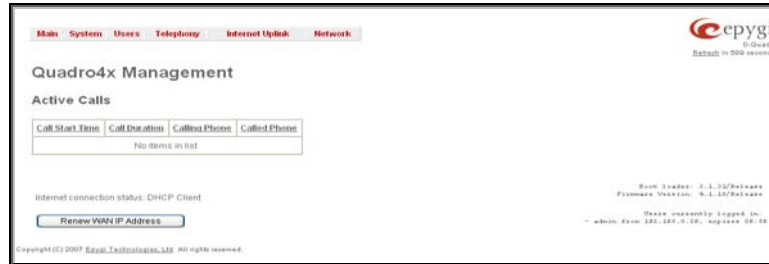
Main System Users Telephony Internet Uplink Network

epygi
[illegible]
Refresh in 599 seconds

Quadro4x Management

Active Calls

| Call Start Time | Call Duration | Calling Phone | Called Phone |
|---|---|---|---|
| No items in list | | | |

Internet connection status: DHCP Client

Renew WAN IP Address

Boot Loader: 3.1.33/Release
Firmware Version: 4.1.10/Release

Users currently logged in:
* admin from 192.168.0.28, expires 08:38

Copyright (C) 2007 Epygi Technologies, Ltd. All rights reserved.